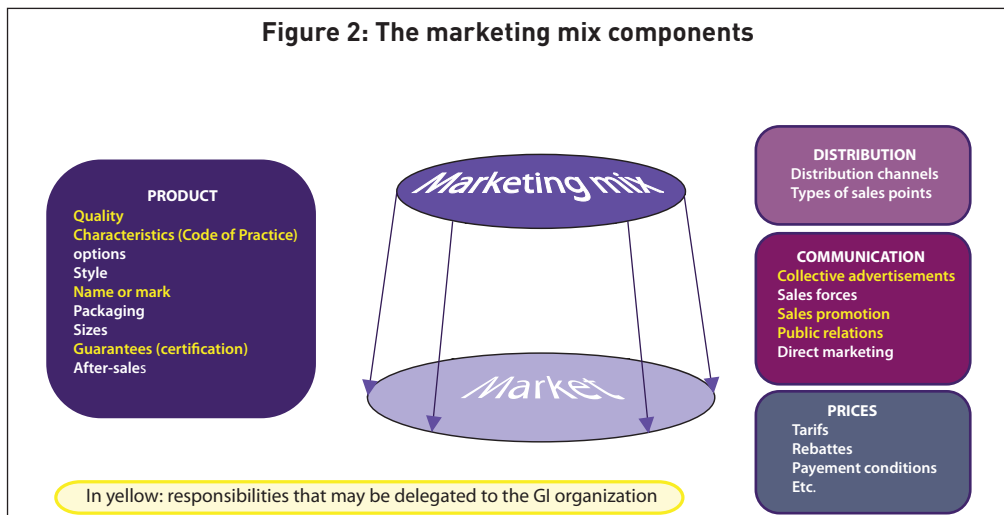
Figure 2: The marketing mix components

PRODUCT
Quality
Characteristics (Code of Practice)
options
Style
Name or mark
Packaging
Sizes
Guarantees (certification)
After-sales

Marketing mix

Market

DISTRIBUTION
Distribution channels
Types of sales points

COMMUNICATION
Collective advertisements
Sales forces
Sales promotion
Public relations
Direct marketing

PRICES
Tarifs
Rebattes
Payement conditions
Etc.

In yellow: responsibilities that may be delegated to the GI organization